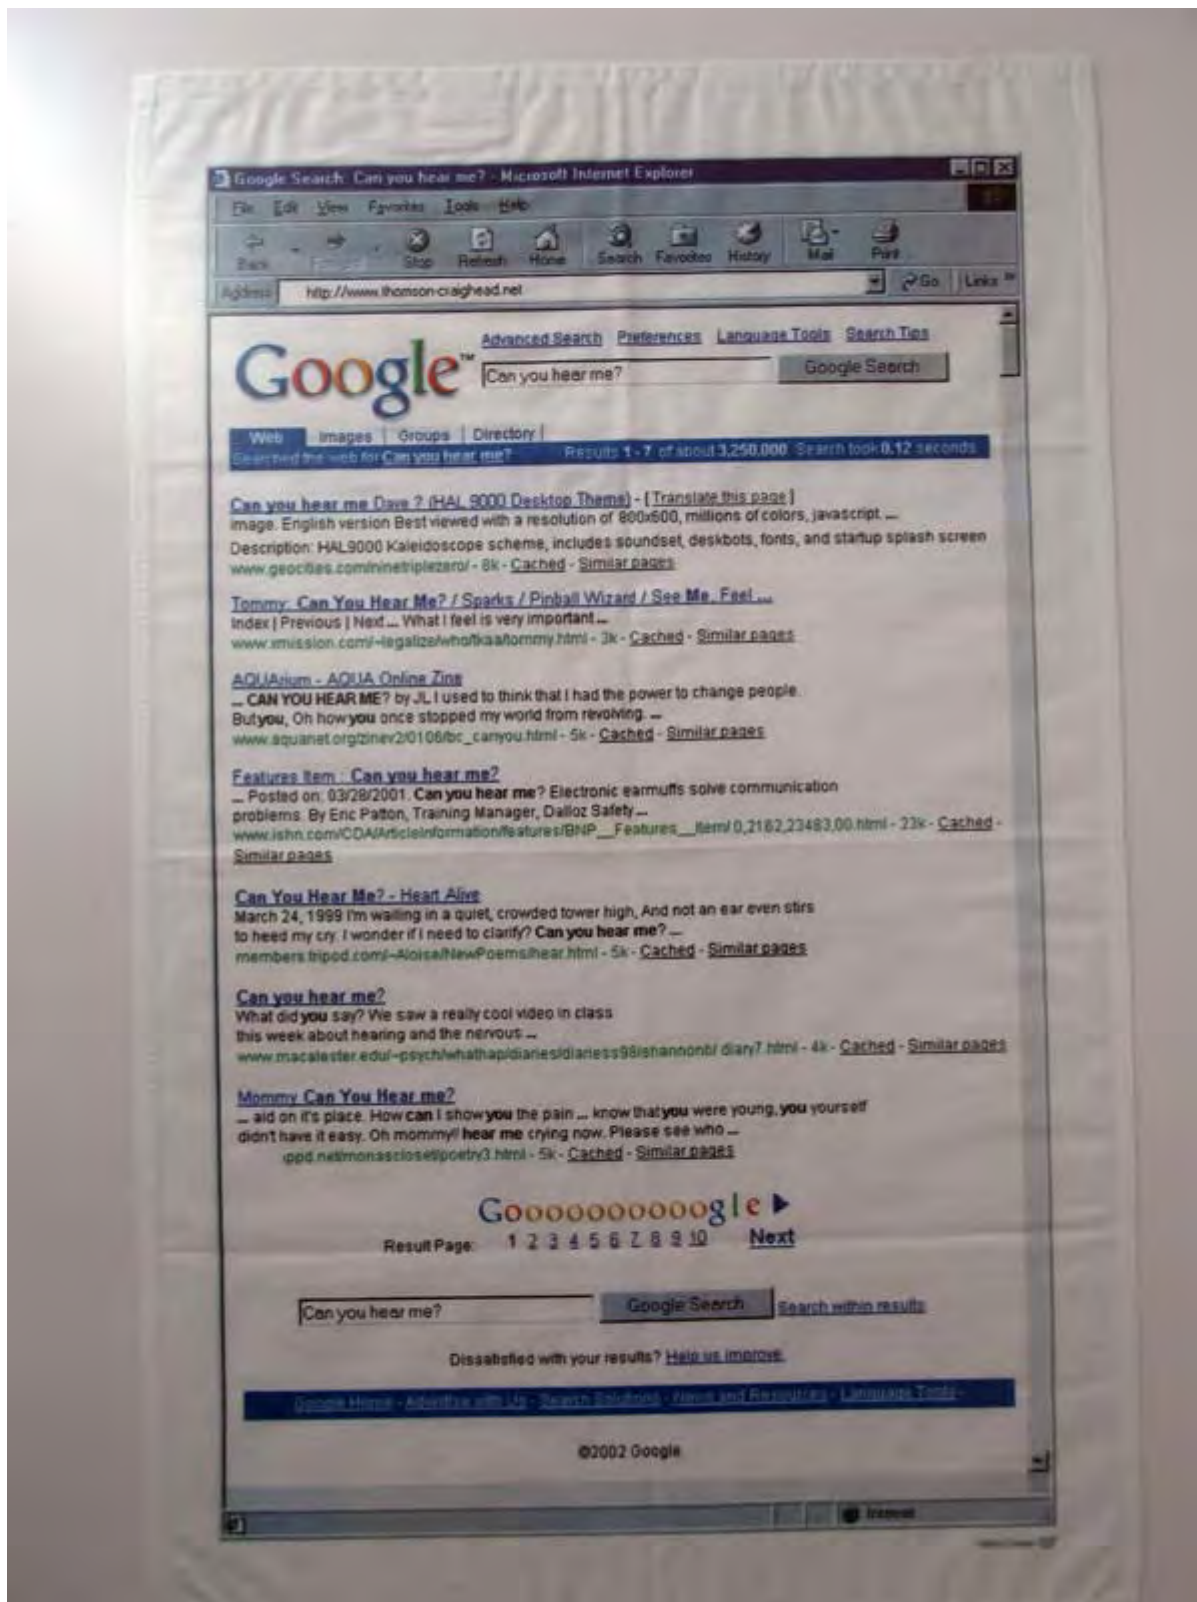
Google Search: Can you hear me? - Microsoft Internet Explorer

File Edit View Favorites Tools Help

Back Forward Stop Refresh Home Search Favorites History Mail Print

Address http://www.thomson-craighead.net Go Links

Google™

Advanced Search Preferences Language Tools Search Tips

Can you hear me? Google Search

Web Images Groups Directory

Searched the web for Can you hear me? Results 1 - 7 of about 3,250,000. Search took 0.12 seconds.

Can you hear me Dave ? (HAL 9000 Desktop Theme) - [ Translate this page ]
image. English version Best viewed with a resolution of 800x600, millions of colors, javascript ...
Description: HAL9000 Kaleidoscope scheme, includes soundset, deskbots, fonts, and startup splash screen
www.geocities.com/ninetriplezero/ - 8k - Cached - Similar pages

Tommy: Can You Hear Me? / Sparks / Pinball Wizard / See Me, Feel ...
Index | Previous | Next ... What I feel is very important ...
www.xmission.com/~legalize/who/tkaa/tommy.html - 3k - Cached - Similar pages

AQUArium - AQUA Online Zine
... CAN YOU HEAR ME? by JL I used to think that I had the power to change people.
But you, Oh how you once stopped my world from revolving. ...
www.aquanet.org/zinev2/0106/bc_canyou.html - 5k - Cached - Similar pages

Features Item : Can you hear me?
... Posted on: 03/28/2001. Can you hear me? Electronic earmuffs solve communication problems. By Eric Patton, Training Manager, Dalloz Safety ...
www.ishn.com/CDA/ArticleInformation/features/BNP__Features__Item/0,2162,23483,00.html - 23k - Cached - Similar pages

Can You Hear Me? - Heart Alive
March 24, 1999 I'm wailing in a quiet, crowded tower high, And not an ear even stirs
to heed my cry. I wonder if I need to clarify? Can you hear me? ...
members.tripod.com/~Aloise/NewPoems/hear.html - 5k - Cached - Similar pages

Can you hear me?
What did you say? We saw a really cool video in class
this week about hearing and the nervous ...
www.macalester.edu/~psych/whathap/diaries/diaries98/shannonb/ diary7.html - 4k - Cached - Similar pages

Mommy Can You Hear me?
... aid on it's place. How can I show you the pain ... know that you were young, you yourself
didn't have it easy. Oh mommy!! hear me crying now. Please see who ...
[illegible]ppd.net/monascloset/poetry3.html - 5k - Cached - Similar pages

Gooooooooooogle ▶
Result Page: 1 2 3 4 5 6 7 8 9 10 Next

Can you hear me? Google Search Search within results

Dissatisfied with your results? Help us improve.

Google Home - Advertise with Us - Search Solutions - News and Resources - Language Tools -

©2002 Google

Internet